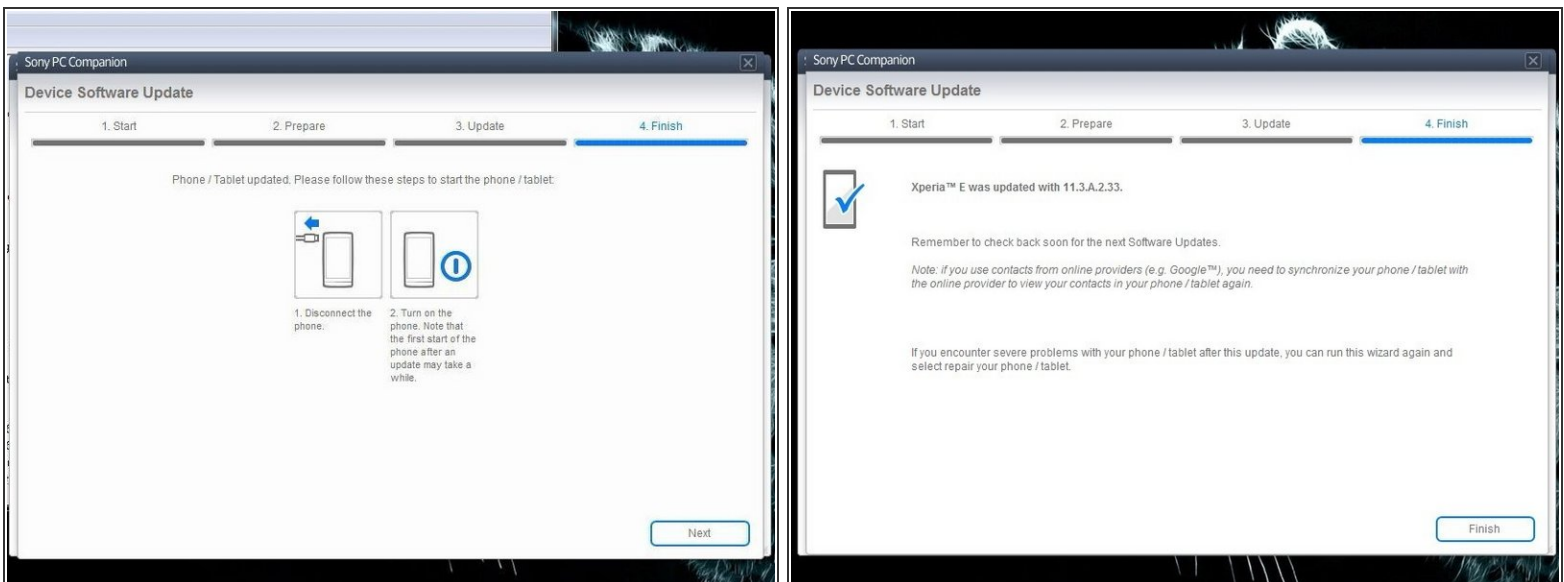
Sony PC Companion

Device Software Update

1. Start
2. Prepare
3. Update
4. Finish

Phone / Tablet updated. Please follow these steps to start the phone / tablet:

1. Disconnect the phone.

2. Turn on the phone. Note that the first start of the phone after an update may take a while.

Next

Sony PC Companion

Device Software Update

1. Start
2. Prepare
3. Update
4. Finish

Xperia™ E was updated with 11.3.A.2.33.

Remember to check back soon for the next Software Updates.

Note: if you use contacts from online providers (e.g. Google™), you need to synchronize your phone / tablet with the online provider to view your contacts in your phone / tablet again.

If you encounter severe problems with your phone / tablet after this update, you can run this wizard again and select repair your phone / tablet.

Finish